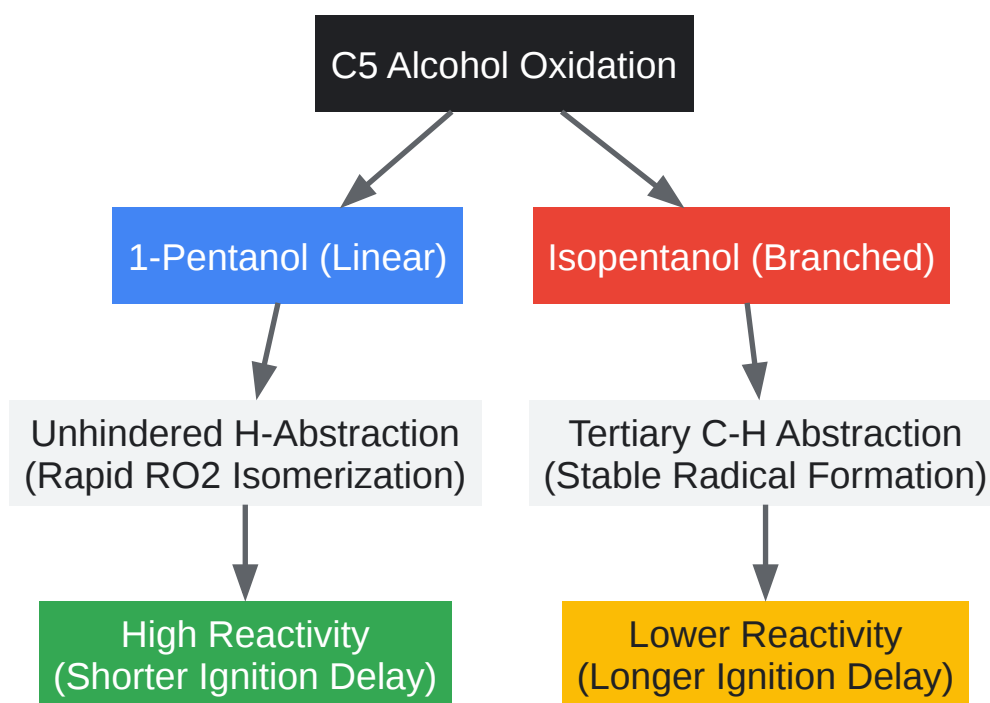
C5 Alcohol Oxidation

1-Pentanol (Linear)

Isopentanol (Branched)

Unhindered H-Abstraction (Rapid RO2 Isomerization)

Tertiary C-H Abstraction (Stable Radical Formation)

High Reactivity (Shorter Ignition Delay)

Lower Reactivity (Longer Ignition Delay)